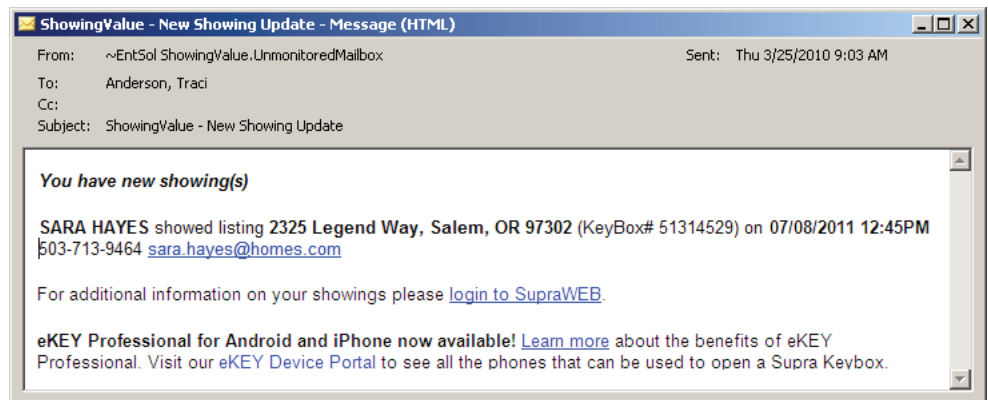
ShowingValue - New Showing Update - Message (HTML)

From: ~EntSol ShowingValue.UnmonitoredMailbox
Sent: Thu 3/25/2010 9:03 AM
To: Anderson, Traci
Cc:
Subject: ShowingValue - New Showing Update

***You have new showing(s)***

**SARA HAYES** showed listing **2325 Legend Way, Salem, OR 97302** (KeyBox# 51314529) on **07/08/2011 12:45PM**
503-713-9464 sara.hayes@homes.com

For additional information on your showings please login to SupraWEB.

**eKEY Professional for Android and iPhone now available!** Learn more about the benefits of eKEY Professional. Visit our eKEY Device Portal to see all the phones that can be used to open a Supra Keybox.